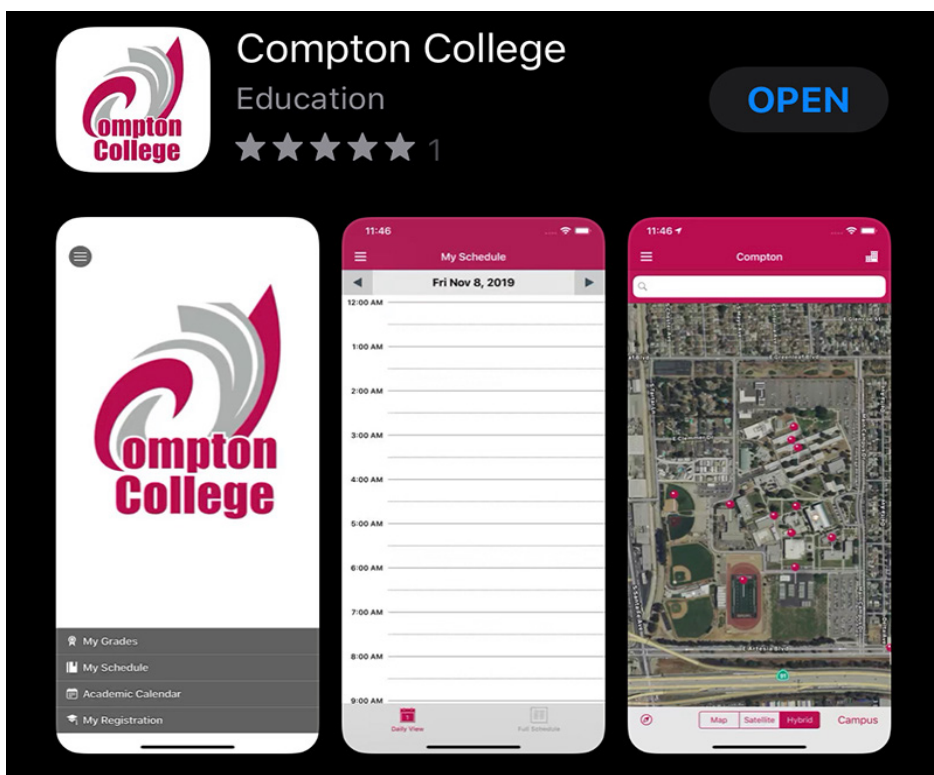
ompton College

Compton College

Education

1

OPEN

ompton College

My Grades

My Schedule

Academic Calendar

My Registration

11:46

My Schedule

Fri Nov 8, 2019

12:00 AM

1:00 AM

2:00 AM

3:00 AM

4:00 AM

5:00 AM

6:00 AM

7:00 AM

8:00 AM

9:00 AM

Daily View

Full Schedule

11:46

Compton

Map

Satellite

Hybrid

Campus